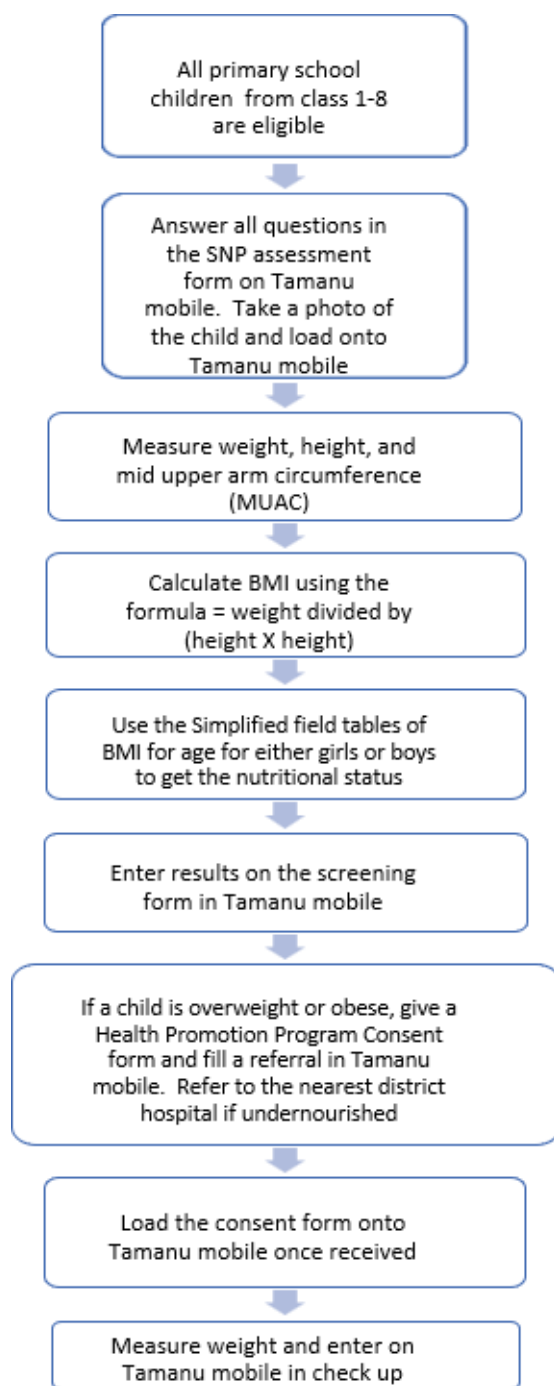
All primary school children from class 1-8 are eligible

Answer all questions in the SNP assessment form on Tamanu mobile. Take a photo of the child and load onto Tamanu mobile

Measure weight, height, and mid upper arm circumference (MUAC)

Calculate BMI using the formula = weight divided by (height X height)

Use the Simplified field tables of BMI for age for either girls or boys to get the nutritional status

Enter results on the screening form in Tamanu mobile

If a child is overweight or obese, give a Health Promotion Program Consent form and fill a referral in Tamanu mobile. Refer to the nearest district hospital if undernourished

Load the consent form onto Tamanu mobile once received

Measure weight and enter on Tamanu mobile in check up